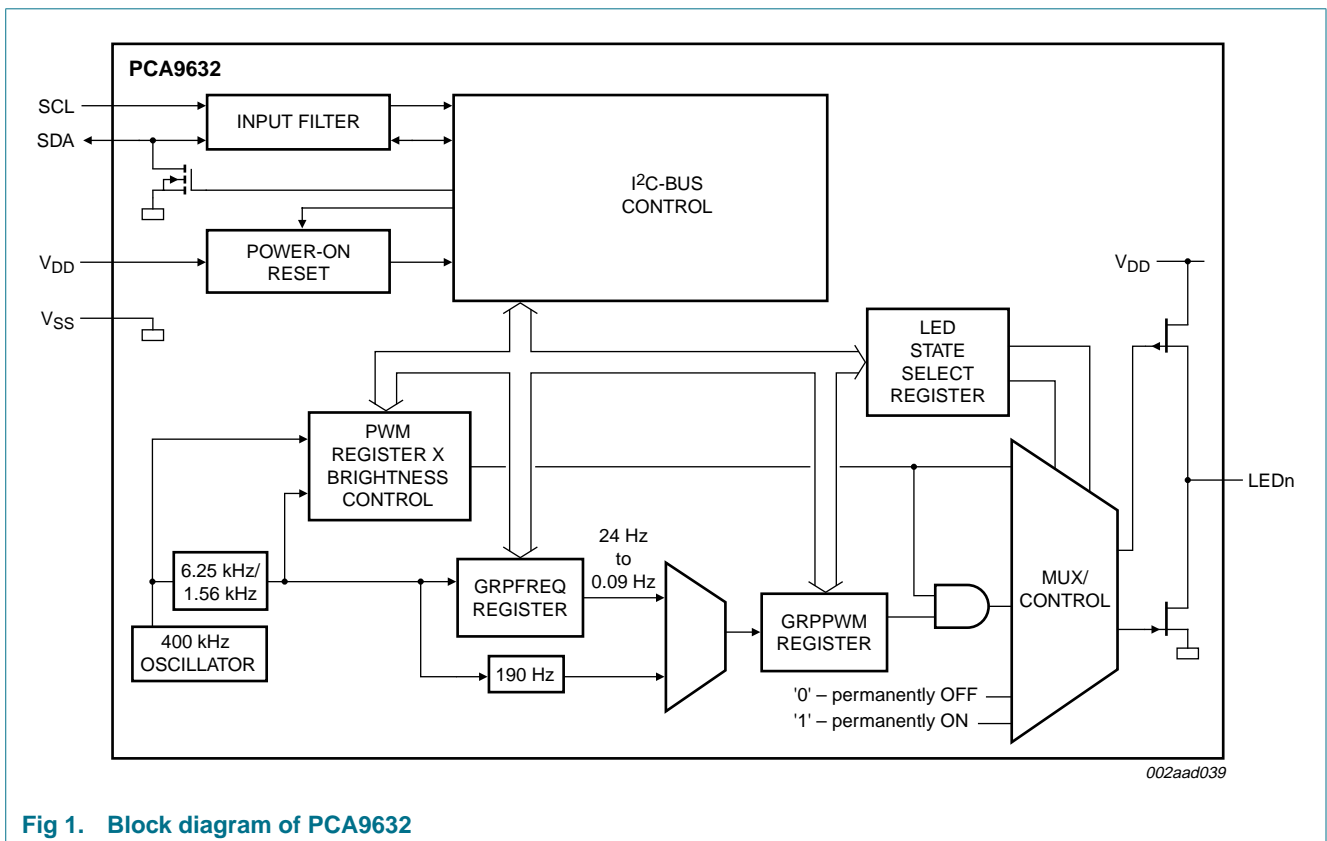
PCA9632

SCL

SDA

INPUT FILTER

$I^2C$-BUS CONTROL

$V_{DD}$

POWER-ON RESET

$V_{SS}$

$V_{DD}$

LED STATE SELECT REGISTER

PWM REGISTER X BRIGHTNESS CONTROL

LEDn

24 Hz to 0.09 Hz

6.25 kHz/ 1.56 kHz

GRPFREQ REGISTER

GRPPWM REGISTER

MUX/ CONTROL

400 kHz OSCILLATOR

190 Hz

'0' – permanently OFF

'1' – permanently ON

002aad039

Fig 1. Block diagram of PCA9632